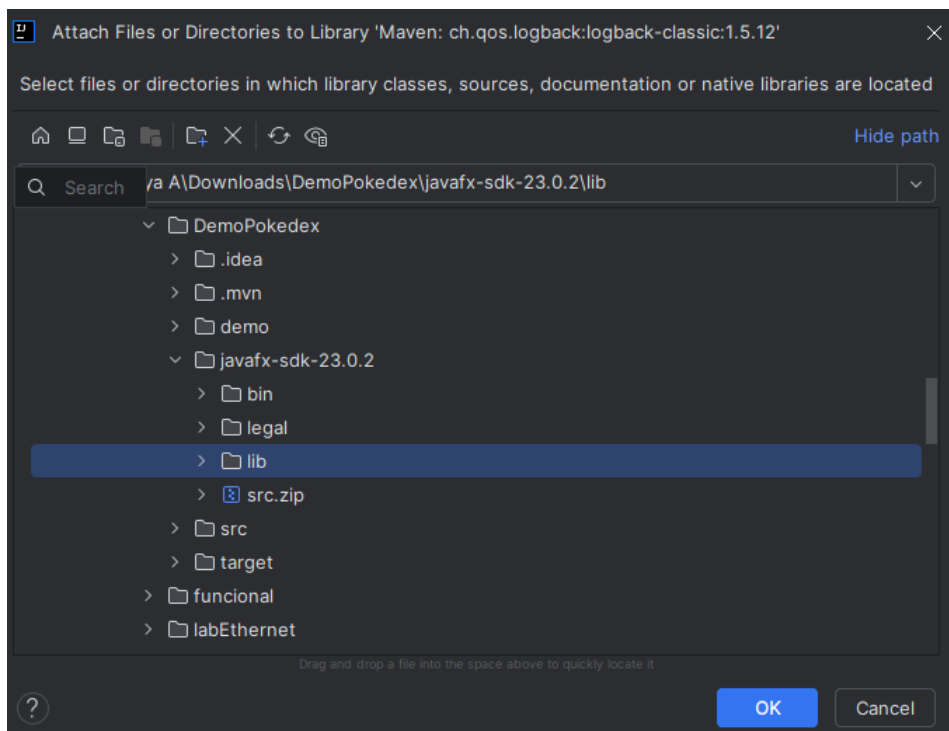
Attach Files or Directories to Library 'Maven: ch.qos.logback:logback-classic:1.5.12'

Select files or directories in which library classes, sources, documentation or native libraries are located

Hide path

Search

va A\Downloads\DemoPokedex\javafx-sdk-23.0.2\lib

DemoPokedex
.idea
.mvn
demo
javafx-sdk-23.0.2
bin
legal
lib
src.zip
src
target
funcional
labEthernet

Drag and drop a file into the space above to quickly locate it

?

OK

Cancel